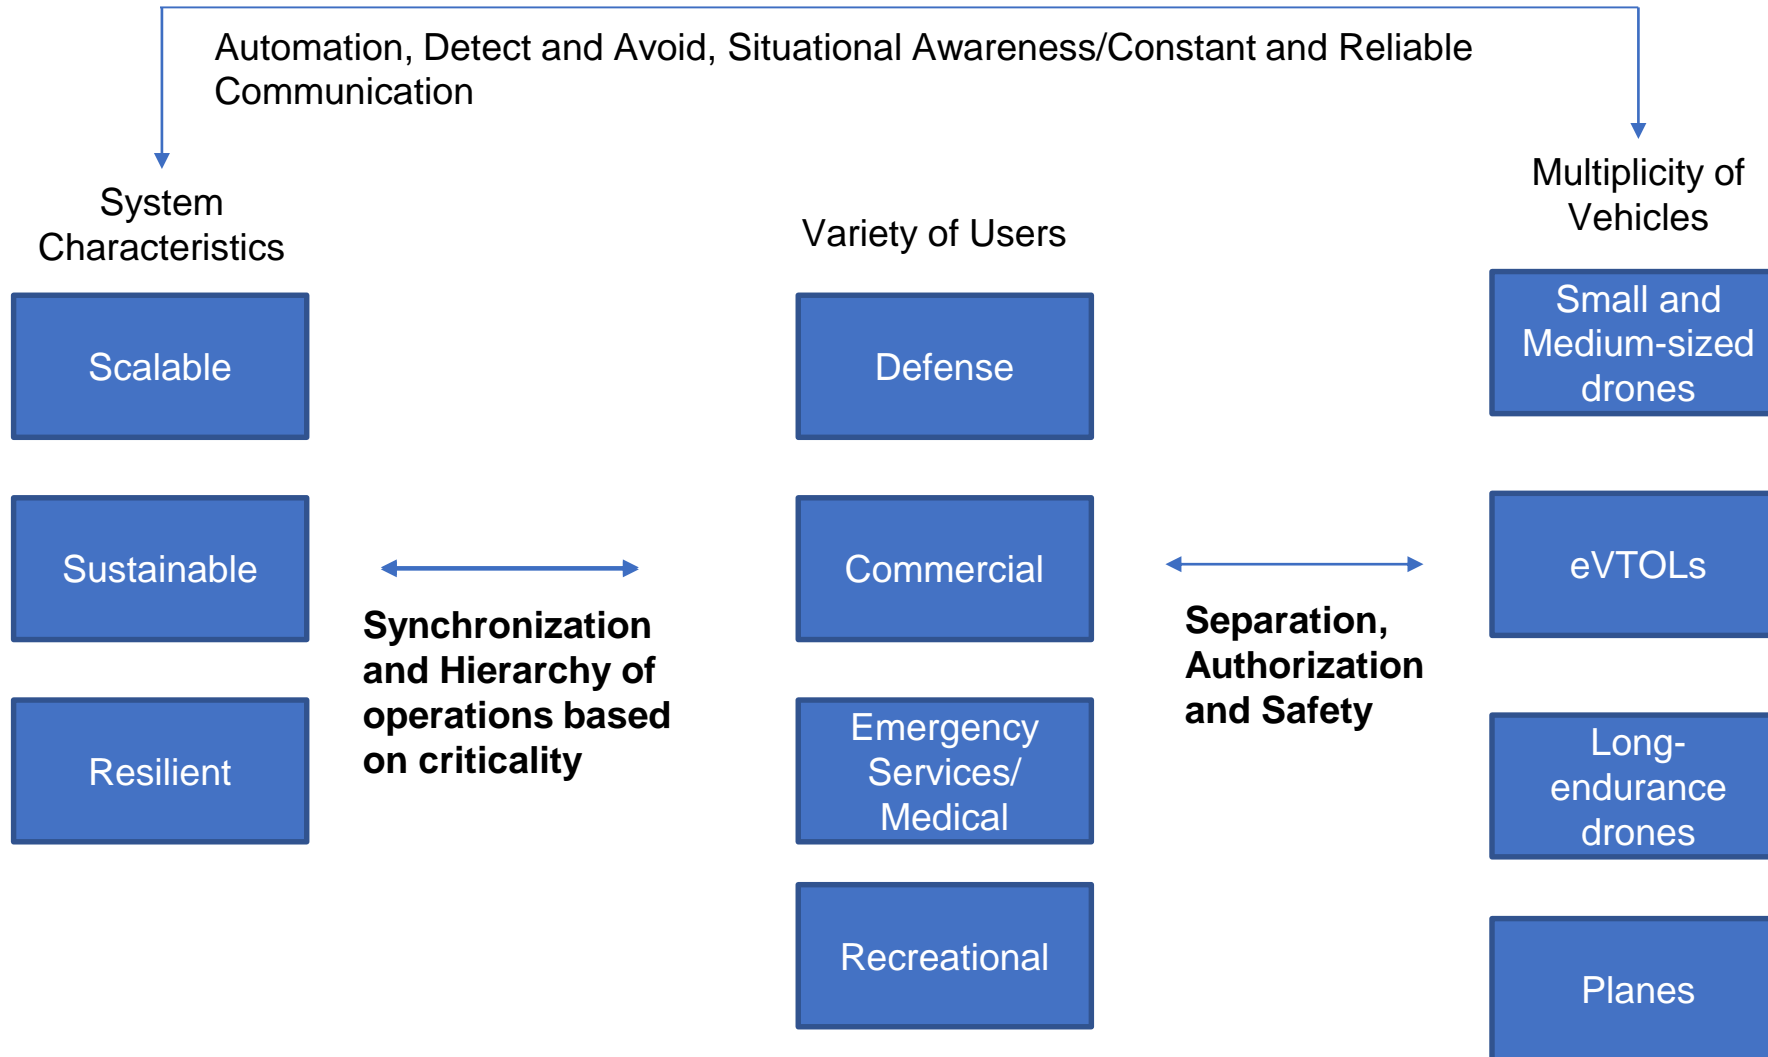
Automation, Detect and Avoid, Situational Awareness/Constant and Reliable Communication

System Characteristics

Scalable

Sustainable

Resilient

Synchronization and Hierarchy of operations based on criticality

Variety of Users

Defense

Commercial

Emergency Services/ Medical

Recreational

Separation, Authorization and Safety

Multiplicity of Vehicles

Small and Medium-sized drones

eVTOLs

Long-endurance drones

Planes